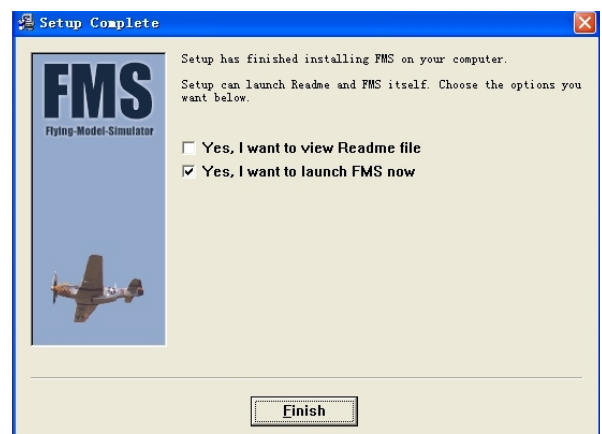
Setup Complete

FMS
Flying-Model-Simulator

Setup has finished installing FMS on your computer.

Setup can launch Readme and FMS itself. Choose the options you want below.

☐ Yes, I want to view Readme file
☑ Yes, I want to launch FMS now

Finish